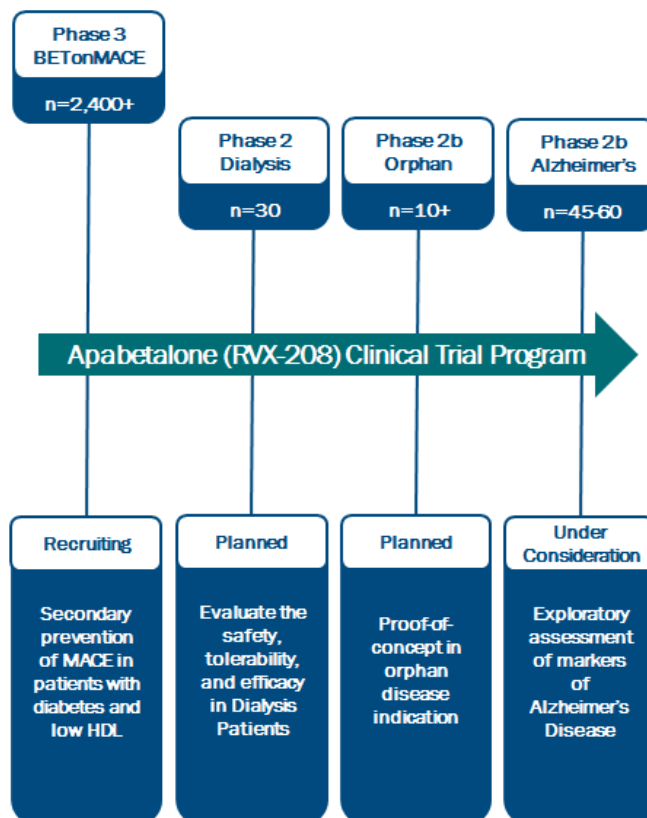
Phase 3
BETonMACE

n=2,400+

Phase 2
Dialysis

n=30

Phase 2b
Orphan

n=10+

Phase 2b
Alzheimer's

n=45-60

Apabetalone (RVX-208) Clinical Trial Program

Recruiting

Secondary prevention of MACE in patients with diabetes and low HDL

Planned

Evaluate the safety, tolerability, and efficacy in Dialysis Patients

Planned

Proof-of-concept in orphan disease indication

Under Consideration

Exploratory assessment of markers of Alzheimer's Disease